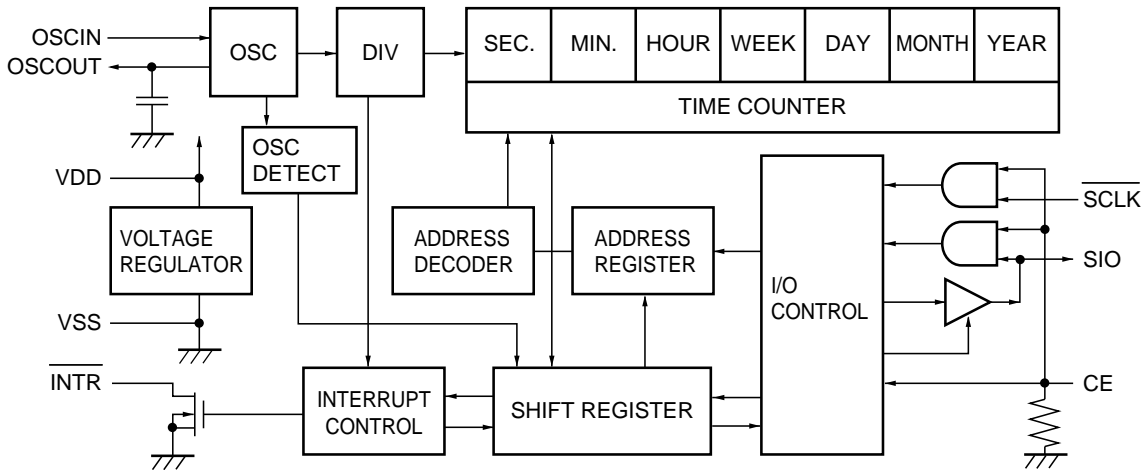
OSCIN
OSCOUT
OSC
DIV
SEC.
MIN.
HOUR
WEEK
DAY
MONTH
YEAR
TIME COUNTER
OSC DETECT
VDD
VOLTAGE REGULATOR
VSS
ADDRESS DECODER
ADDRESS REGISTER
I/O CONTROL
$\overline{SCLK}$
SIO
CE
$\overline{INTR}$
INTERRUPT CONTROL
SHIFT REGISTER